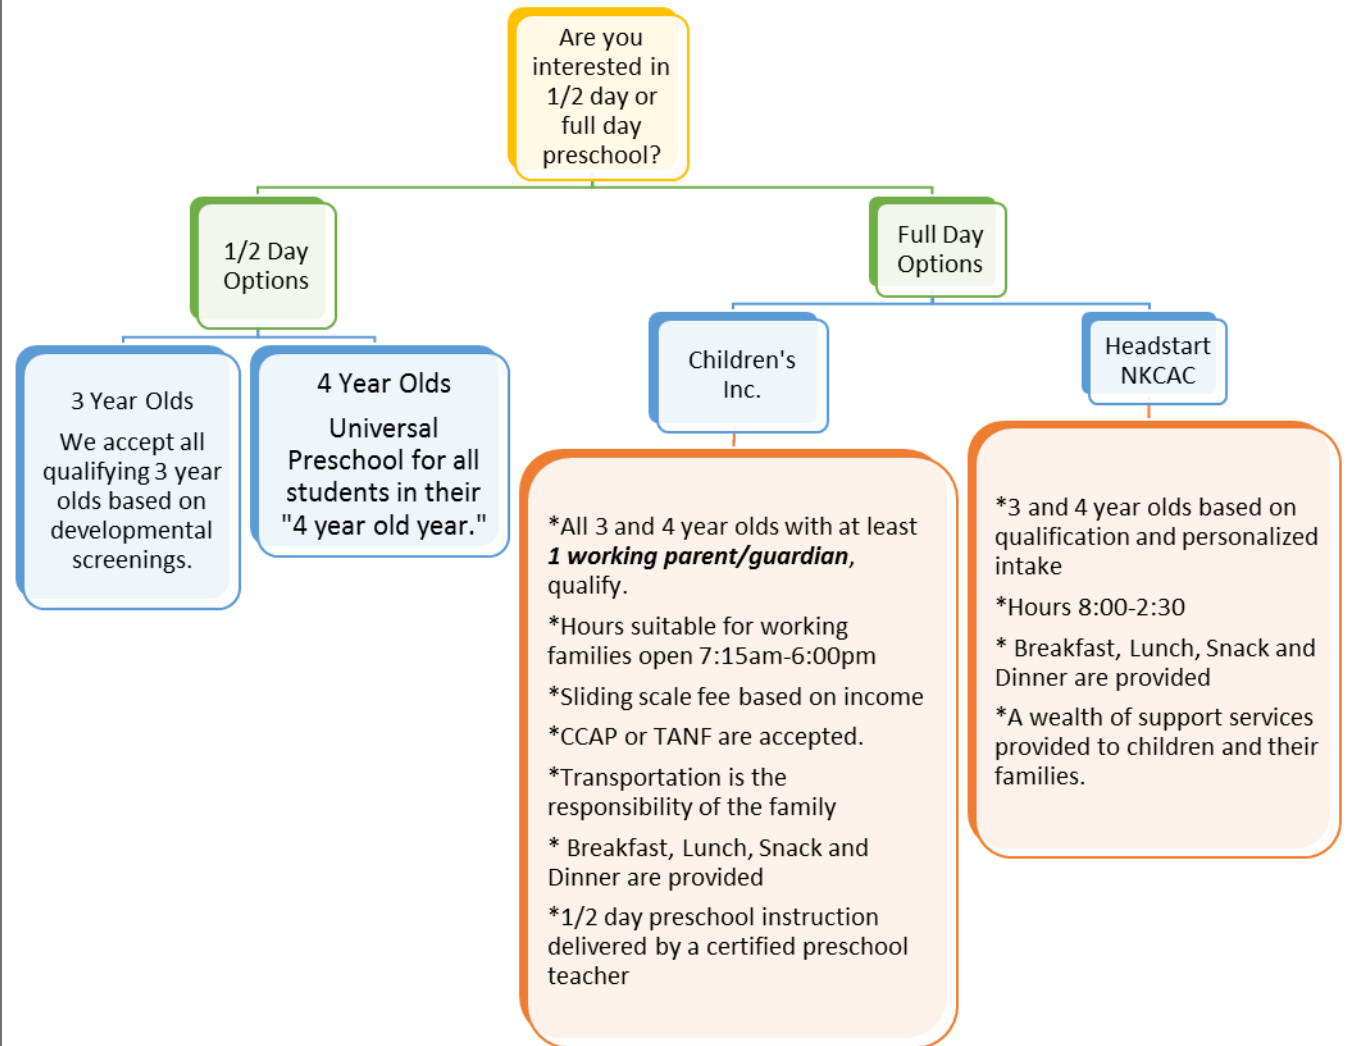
Are you interested in 1/2 day or full day preschool?

1/2 Day Options

3 Year Olds

We accept all qualifying 3 year olds based on developmental screenings.

4 Year Olds

Universal Preschool for all students in their "4 year old year."

Full Day Options

Children's Inc.

*All 3 and 4 year olds with at least ***1 working parent/guardian***, qualify.

*Hours suitable for working families open 7:15am-6:00pm

*Sliding scale fee based on income

*CCAP or TANF are accepted.

*Transportation is the responsibility of the family

* Breakfast, Lunch, Snack and Dinner are provided

*1/2 day preschool instruction delivered by a certified preschool teacher

Headstart NKCAC

*3 and 4 year olds based on qualification and personalized intake

*Hours 8:00-2:30

* Breakfast, Lunch, Snack and Dinner are provided

*A wealth of support services provided to children and their families.